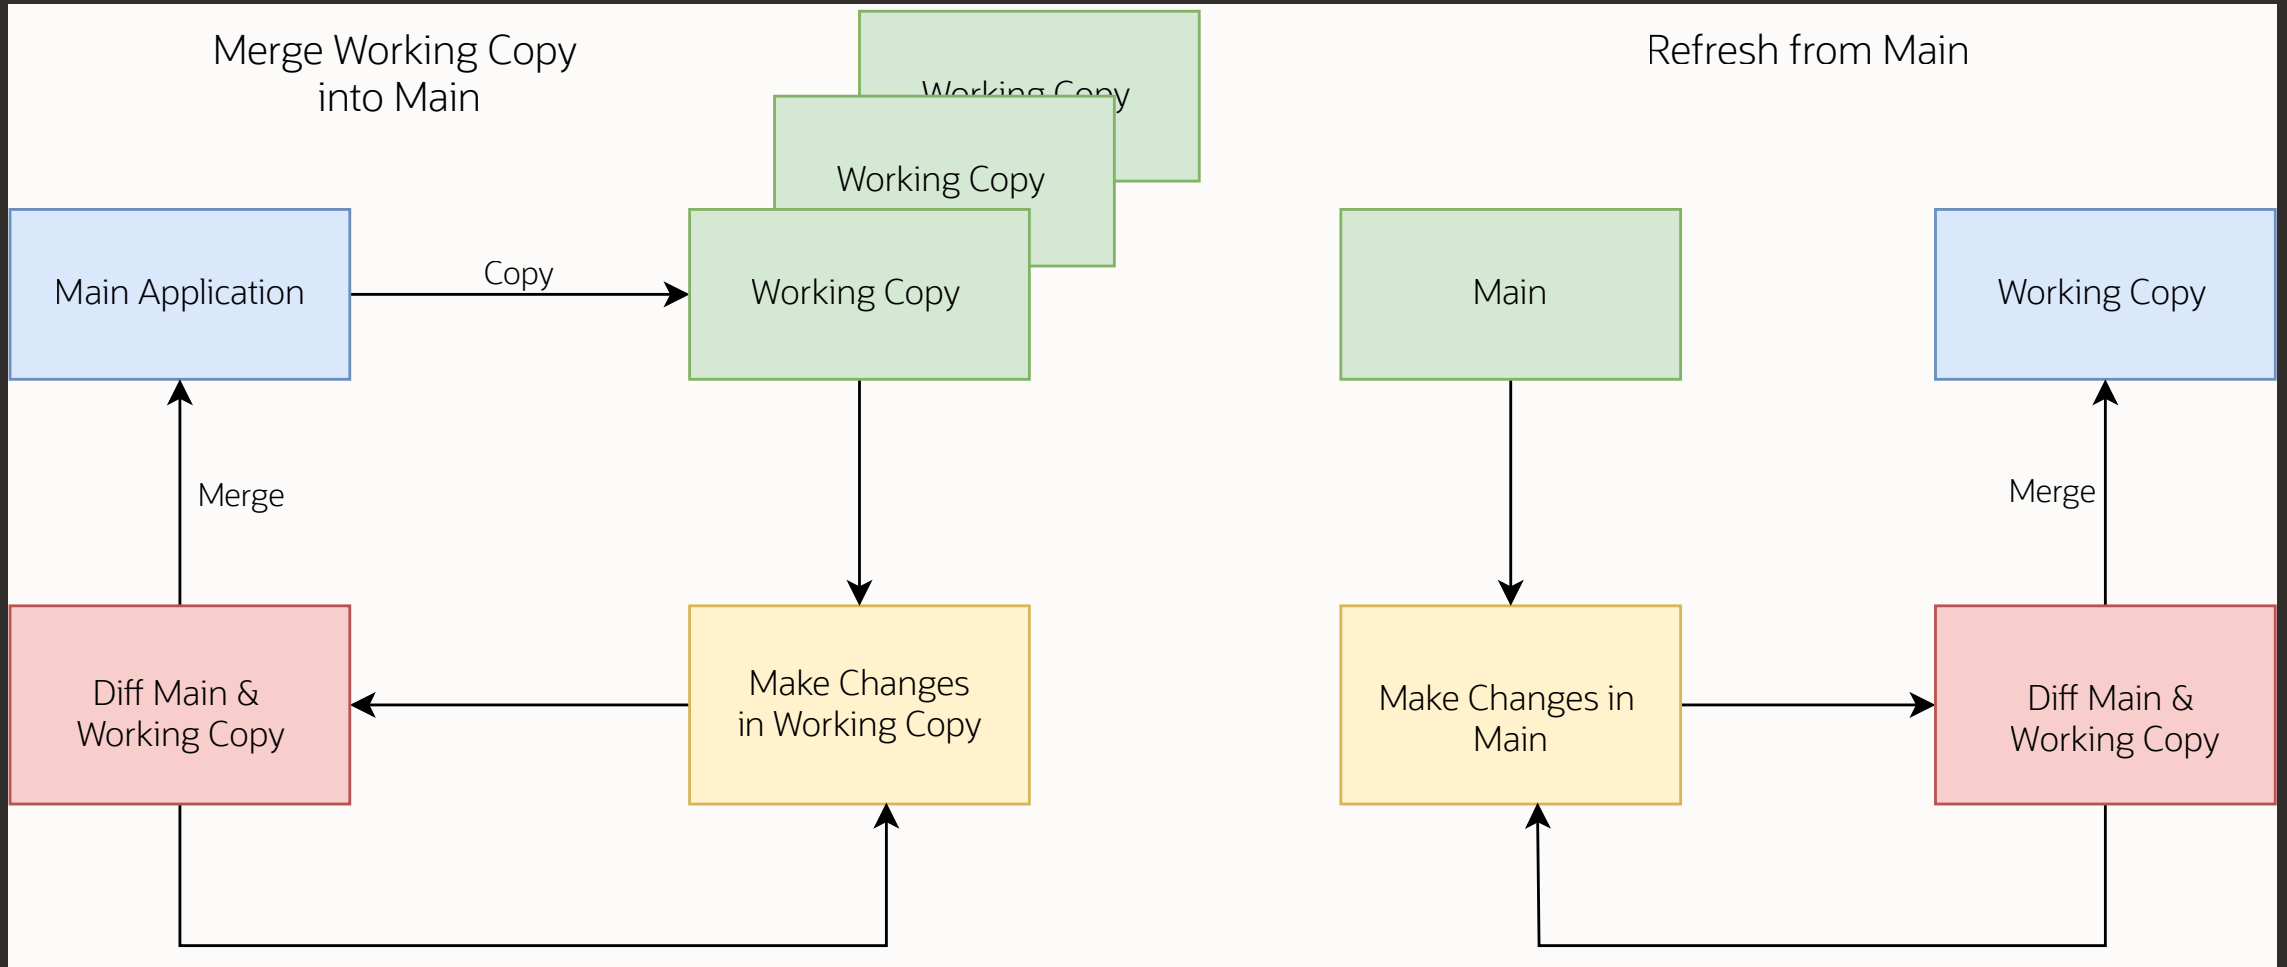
Merge Working Copy into Main

Working Copy

Working Copy

Main Application

Copy

Working Copy

Merge

Diff Main & Working Copy

Make Changes in Working Copy

Refresh from Main

Main

Working Copy

Merge

Make Changes in Main

Diff Main & Working Copy